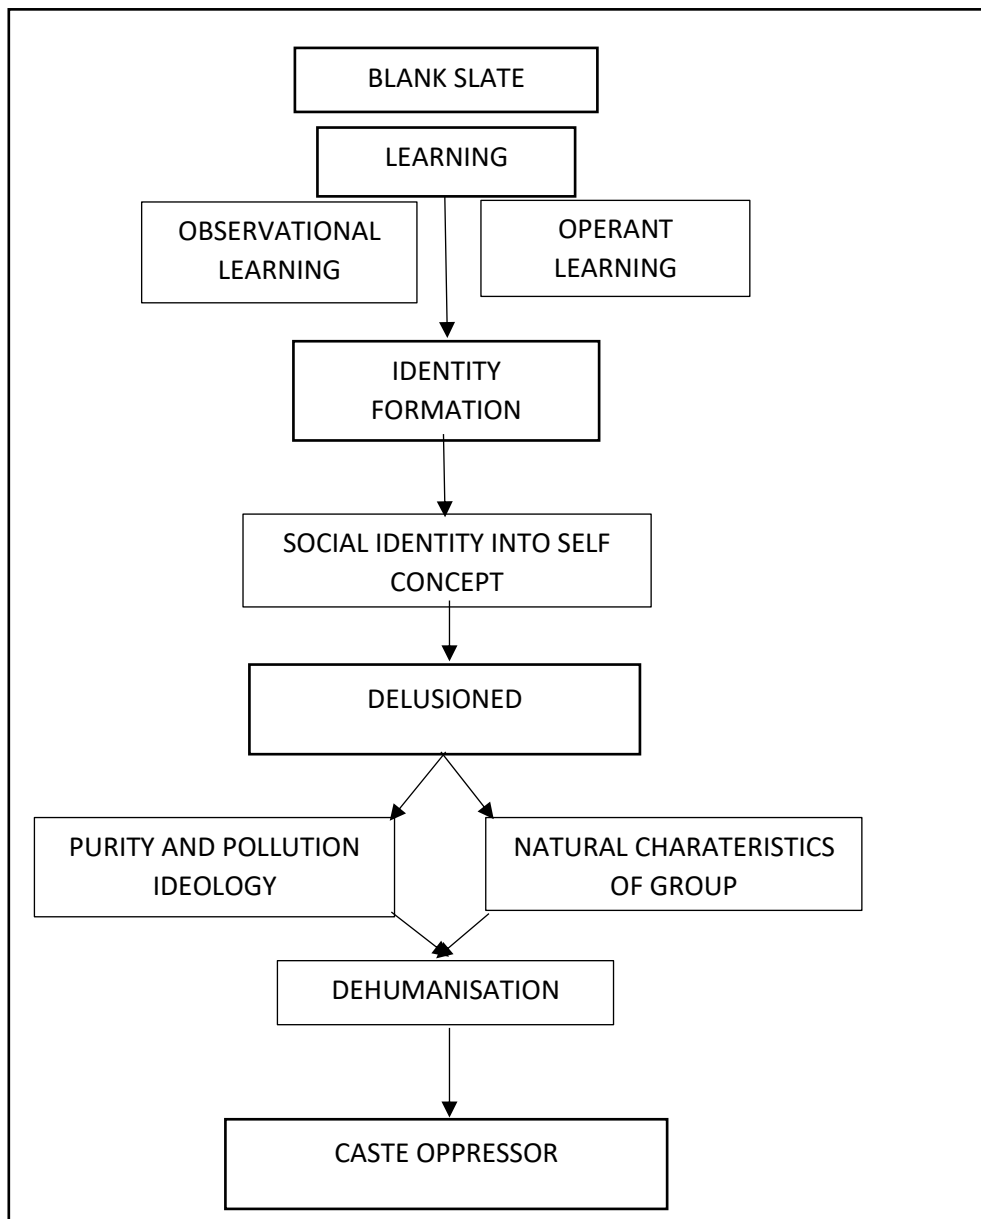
BLANK SLATE

LEARNING

OBSERVATIONAL LEARNING

OPERANT LEARNING

IDENTITY FORMATION

SOCIAL IDENTITY INTO SELF CONCEPT

DELUSIONED

PURITY AND POLLUTION IDEOLOGY

NATURAL CHARATERISTICS OF GROUP

DEHUMANISATION

CASTE OPPRESSOR